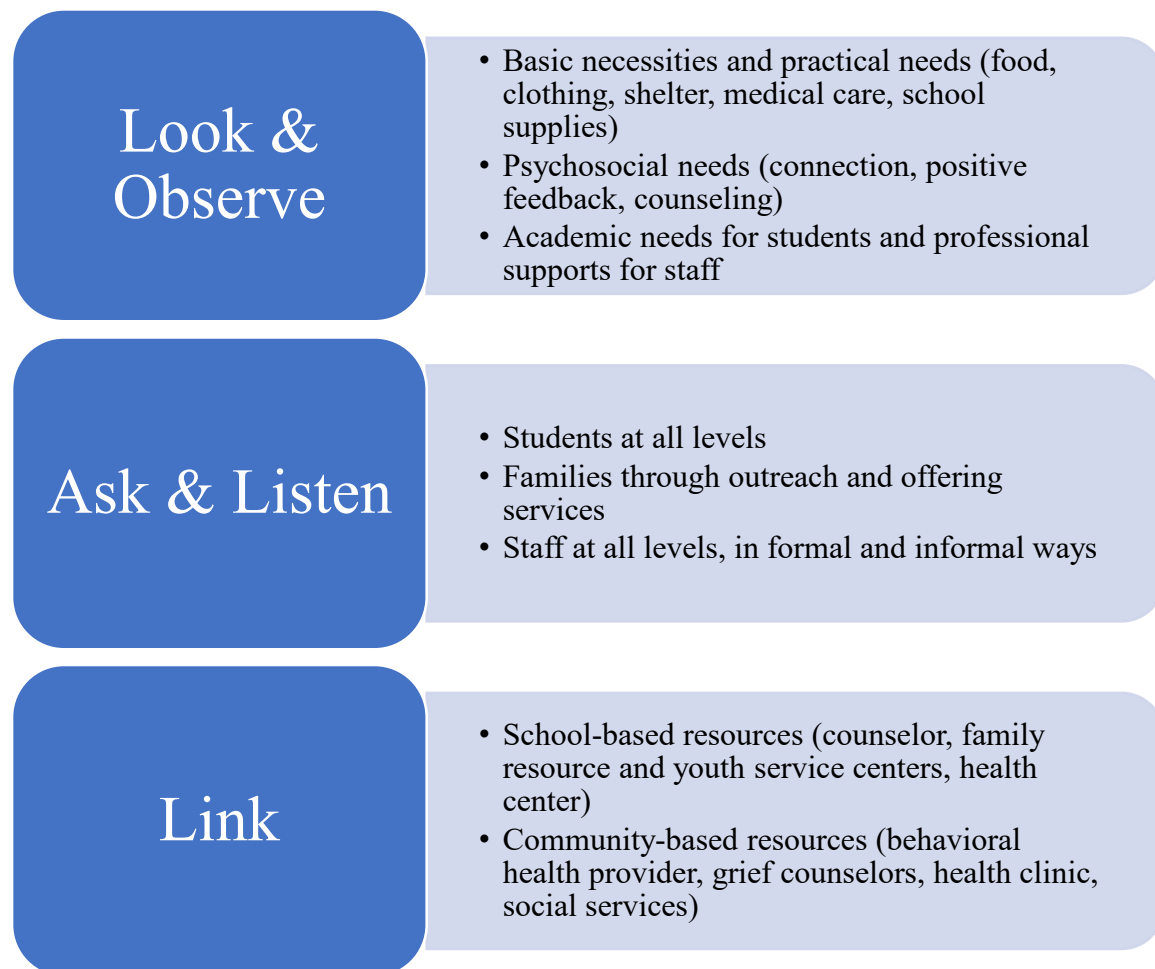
Look & Observe

• Basic necessities and practical needs (food, clothing, shelter, medical care, school supplies)
• Psychosocial needs (connection, positive feedback, counseling)
• Academic needs for students and professional supports for staff

Ask & Listen

• Students at all levels
• Families through outreach and offering services
• Staff at all levels, in formal and informal ways

Link

• School-based resources (counselor, family resource and youth service centers, health center)
• Community-based resources (behavioral health provider, grief counselors, health clinic, social services)